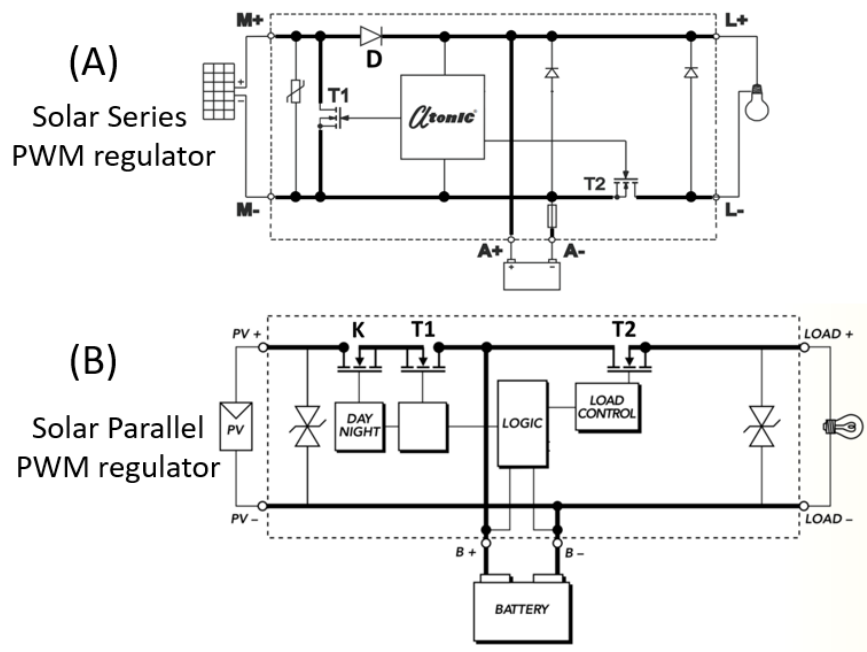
(A)

Solar Series PWM regulator

M+

D

L+

T1

Atonic

T2

M-

L-

A+

A-

(B)

Solar Parallel PWM regulator

PV +

K

T1

T2

LOAD +

PV

DAY NIGHT

LOGIC

LOAD CONTROL

PV –

LOAD –

B +

B –

BATTERY